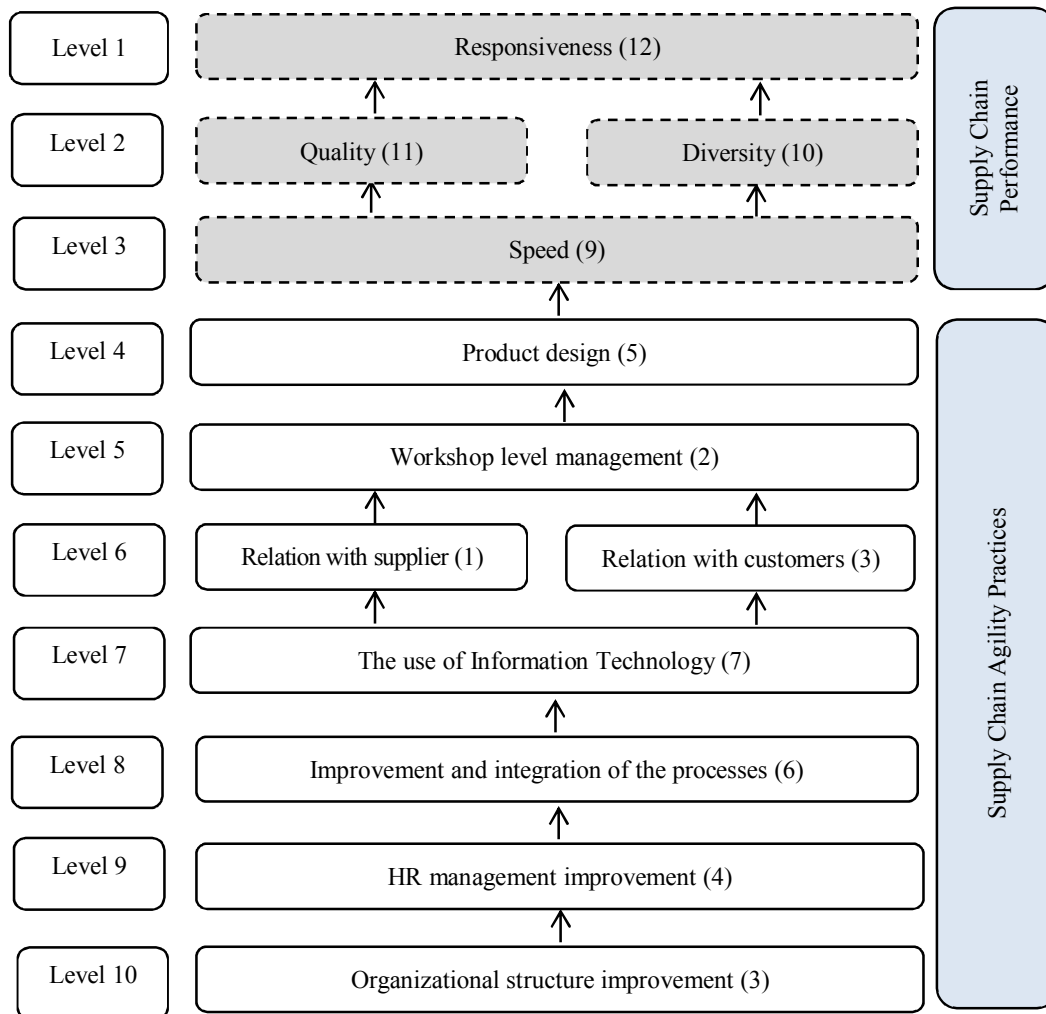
Level 1
Responsiveness (12)

Level 2
Quality (11)
Diversity (10)

Level 3
Speed (9)

Supply Chain Performance

Level 4
Product design (5)

Level 5
Workshop level management (2)

Level 6
Relation with supplier (1)
Relation with customers (3)

Level 7
The use of Information Technology (7)

Level 8
Improvement and integration of the processes (6)

Level 9
HR management improvement (4)

Level 10
Organizational structure improvement (3)

Supply Chain Agility Practices